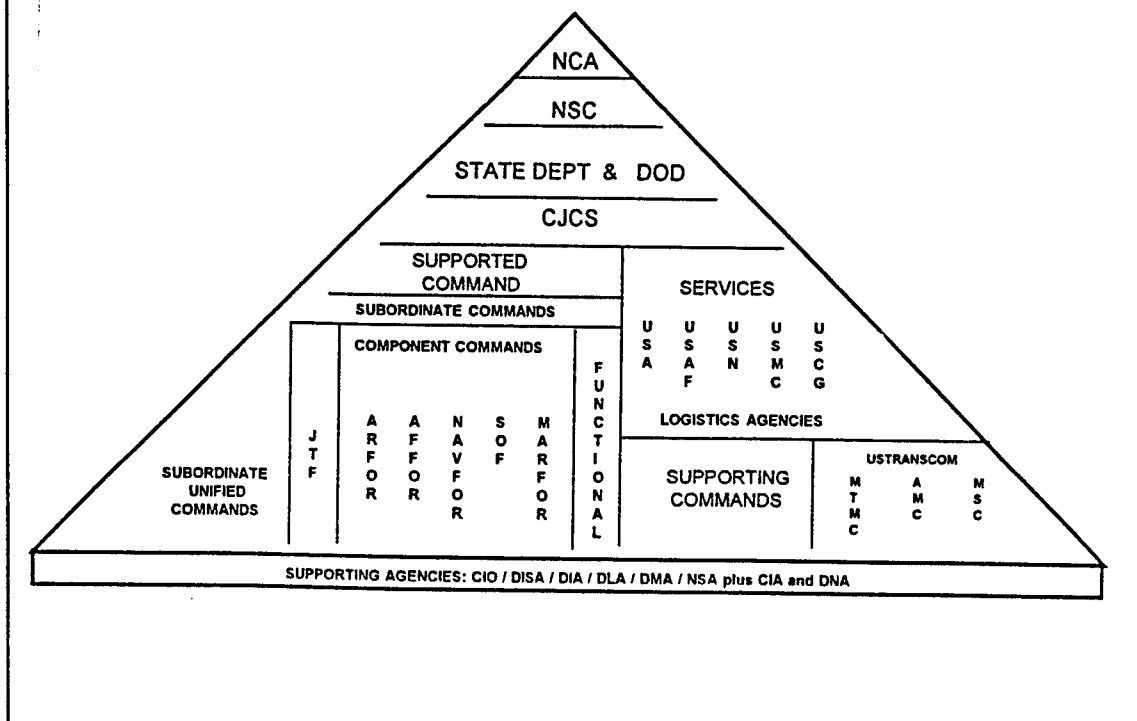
NCA

NSC

STATE DEPT & DOD

CJCS

SUPPORTED COMMAND

SUBORDINATE COMMANDS

SERVICES

USA USAF USN USMC USCG

COMPONENT COMMANDS

FUNCTIONAL

JTF

ARFOR AFFOR NAVFOR SOF MARFOR

LOGISTICS AGENCIES

SUBORDINATE UNIFIED COMMANDS

SUPPORTING COMMANDS

USTRANSCOM

MTMC AMC MSC

SUPPORTING AGENCIES: CIO / DISA / DIA / DLA / DMA / NSA plus CIA and DNA